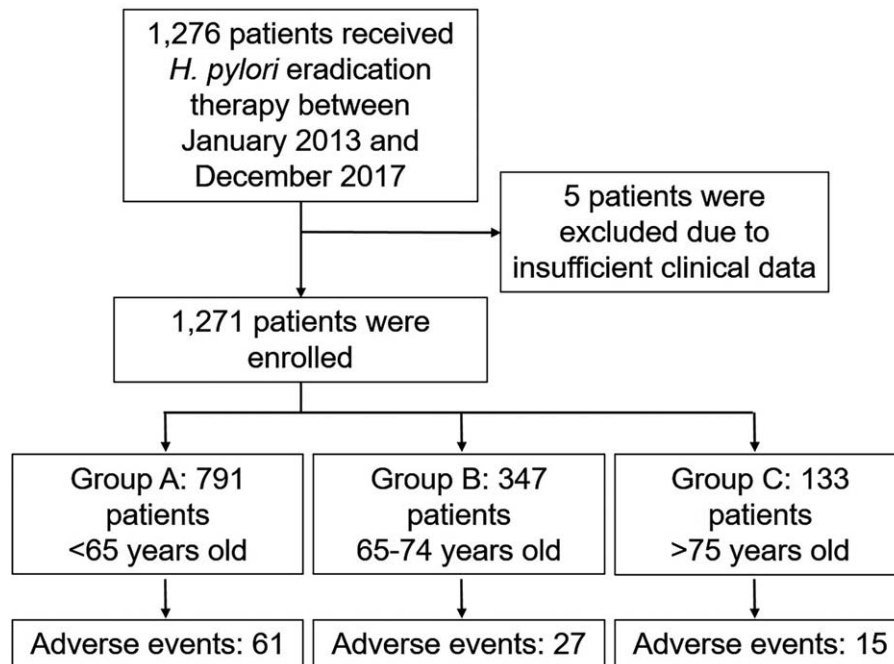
1,276 patients received H. pylori eradication therapy between January 2013 and December 2017

5 patients were excluded due to insufficient clinical data

1,271 patients were enrolled

Group A: 791 patients <65 years old

Group B: 347 patients 65-74 years old

Group C: 133 patients >75 years old

Adverse events: 61

Adverse events: 27

Adverse events: 15